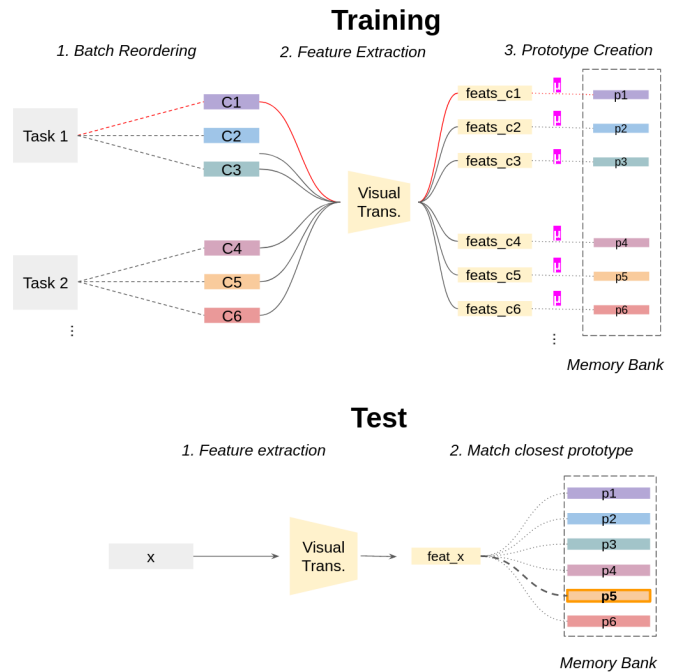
Training

1. Batch Reordering

2. Feature Extraction

3. Prototype Creation

Task 1

Task 2

⋮

C1

C2

C3

C4

C5

C6

Visual Trans.

feats_c1

feats_c2

feats_c3

feats_c4

feats_c5

feats_c6

⋮

μ

μ

μ

μ

μ

μ

p1

p2

p3

p4

p5

p6

Memory Bank

Test

1. Feature extraction

2. Match closest prototype

x

Visual Trans.

feat_x

p1

p2

p3

p4

p5

p6

Memory Bank